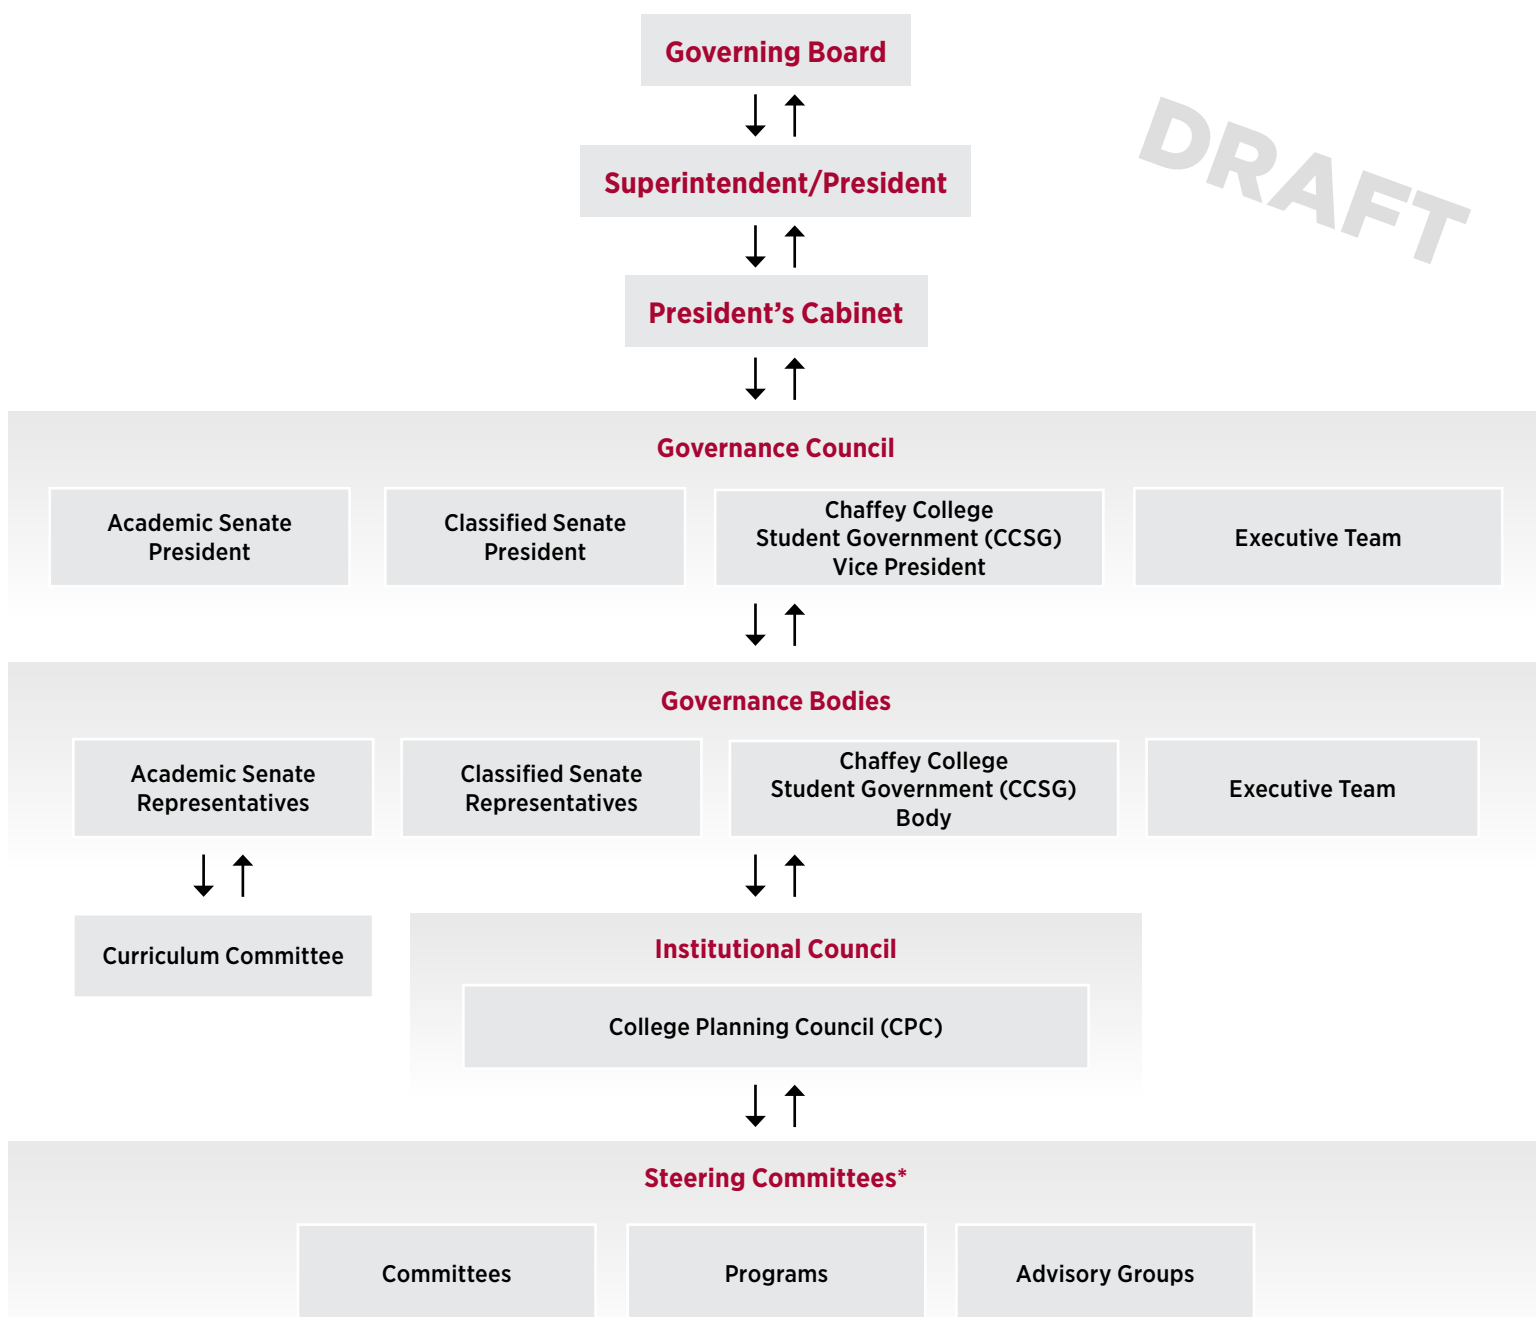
Governing Board

Superintendent/President

President’s Cabinet

DRAFT

Governance Council

Academic Senate President

Classified Senate President

Chaffey College Student Government (CCSG) Vice President

Executive Team

Governance Bodies

Academic Senate Representatives

Classified Senate Representatives

Chaffey College Student Government (CCSG) Body

Executive Team

Curriculum Committee

Institutional Council

College Planning Council (CPC)

Steering Committees*

Committees

Programs

Advisory Groups